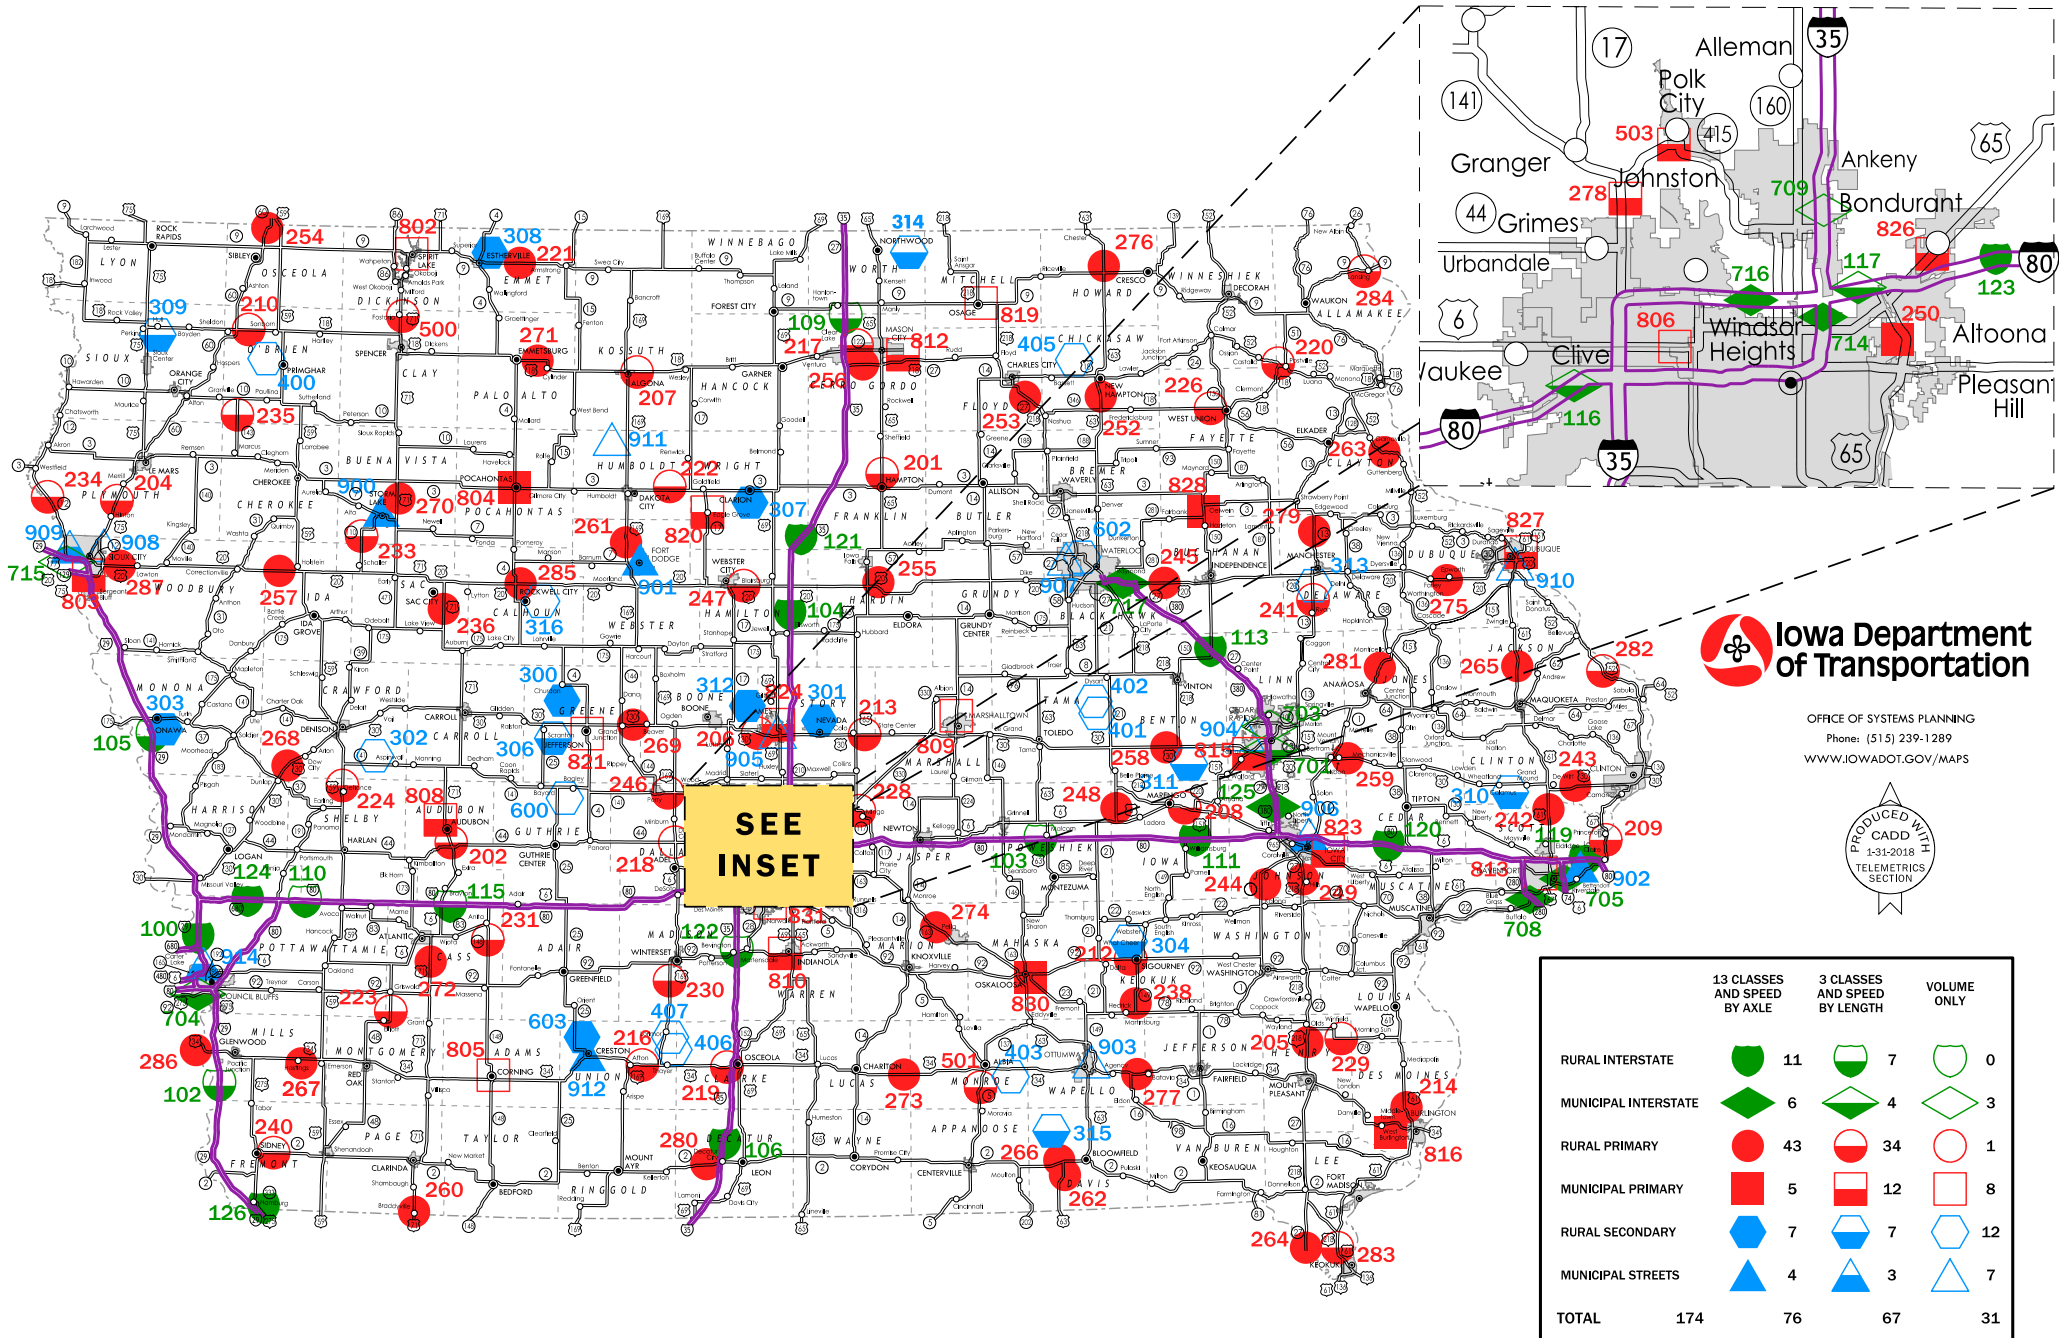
Iowa Department of Transportation

OFFICE OF SYSTEMS PLANNING
Phone: (515) 239-1289
WWW.IOWADOT.GOV/MAPS

PRODUCED WITH CADD 1-31-2018 TELEMETRICS SECTION

SEE INSET

| | 13 CLASSES AND SPEED BY AXLE | | 3 CLASSES AND SPEED BY LENGTH | | VOLUME ONLY | |
|---|---|---|---|---|---|---|
| RURAL INTERSTATE | | 11 | | 7 | | 0 |
| MUNICIPAL INTERSTATE | | 6 | | 4 | | 3 |
| RURAL PRIMARY | | 43 | | 34 | | 1 |
| MUNICIPAL PRIMARY | | 5 | | 12 | | 8 |
| RURAL SECONDARY | | 7 | | 7 | | 12 |
| MUNICIPAL STREETS | | 4 | | 3 | | 7 |
| TOTAL 174 | | 76 | | 67 | | 31 |

Alleman, Polk City, Granger, Johnston, Grimes, Urbandale, Ankeny, Bondurant, Altoona, Clive, Windsor Heights, Waukee, Pleasant Hill
503, 278, 709, 826, 716, 117, 123, 806, 250, 714, 116

LYON, OSCEOLA, DICKINSON, EMMET, WINNEBAGO, WORTH, MITCHELL, HOWARD, WINNESHIEK, ALLAMAKEE, SIOUX, O'BRIEN, CLAY, PALO ALTO, KOSSUTH, HANCOCK, CERRO GORDO, FLOYD, CHICKASAW, FAYETTE, CLAYTON, PLYMOUTH, CHEROKEE, BUENA VISTA, POCAHONTAS, HUMBOLDT, WRIGHT, FRANKLIN, BUTLER, BREMER, WOODBURY, IDA, SAC, CALHOUN, WEBSTER, HAMILTON, HARDIN, GRUNDY, BLACK HAWK, BUCHANAN, DELAWARE, DUBUQUE, MONONA, CRAWFORD, CARROLL, GREENE, BOONE, STORY, MARSHALL, TAMA, BENTON, LINN, JONES, JACKSON, HARRISON, SHELBY, AUDUBON, GUTHRIE, DALLAS, POLK, JASPER, POWESHIEK, IOWA, JOHNSON, CEDAR, CLINTON, SCOTT, MUSCATINE, POTTAWATTAMIE, CASS, ADAIR, MADISON, WARREN, MARION, MAHASKA, KEOKUK, WASHINGTON, LOUISA, MILLS, MONTGOMERY, ADAMS, UNION, CLARKE, LUCAS, MONROE, WAPELLO, JEFFERSON, HENRY, DES MOINES, FREMONT, PAGE, TAYLOR, RINGGOLD, DECATUR, WAYNE, APPANOOSE, DAVIS, VAN BUREN, LEE

254, 802, 308, 221, 314, 276, 309, 210, 500, 271, 109, 217, 812, 819, 405, 284, 220, 400, 256, 207, 226, 235, 911, 253, 252, 263, 234, 204, 900, 270, 804, 222, 201, 828, 909, 908, 261, 307, 820, 121, 602, 279, 827, 715, 233, 285, 255, 245, 313, 910, 803, 287, 257, 901, 247, 104, 907, 717, 241, 275, 236, 316, 113, 282, 281, 265, 300, 303, 312, 224, 301, 213, 402, 105, 268, 302, 306, 206, 401, 904, 703, 821, 905, 809, 258, 815, 701, 243, 246, 228, 311, 259, 224, 808, 600, 248, 125, 208, 906, 310, 242, 209, 823, 120, 119, 202, 218, 103, 111, 813, 902, 124, 110, 115, 244, 249, 705, 231, 831, 274, 708, 100, 122, 304, 914, 212, 272, 230, 816, 238, 223, 830, 704, 603, 407, 216, 406, 903, 205, 805, 403, 229, 286, 267, 912, 219, 501, 214, 102, 277, 273, 315, 240, 280, 106, 266, 816, 260, 262, 126, 264, 283